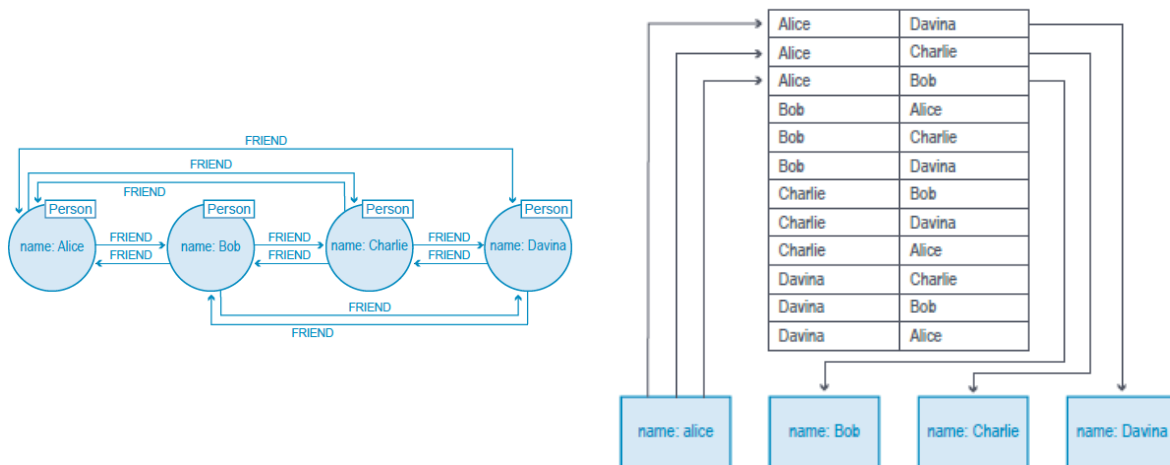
FRIEND
FRIEND
FRIEND
Person
Person
Person
Person
name: Alice
FRIEND
FRIEND
name: Bob
FRIEND
FRIEND
name: Charlie
FRIEND
FRIEND
name: Davina
FRIEND
FRIEND

| Alice | Davina |
|---|---|
| Alice | Charlie |
| Alice | Bob |
| Bob | Alice |
| Bob | Charlie |
| Bob | Davina |
| Charlie | Bob |
| Charlie | Davina |
| Charlie | Alice |
| Davina | Charlie |
| Davina | Bob |
| Davina | Alice |

name: alice
name: Bob
name: Charlie
name: Davina